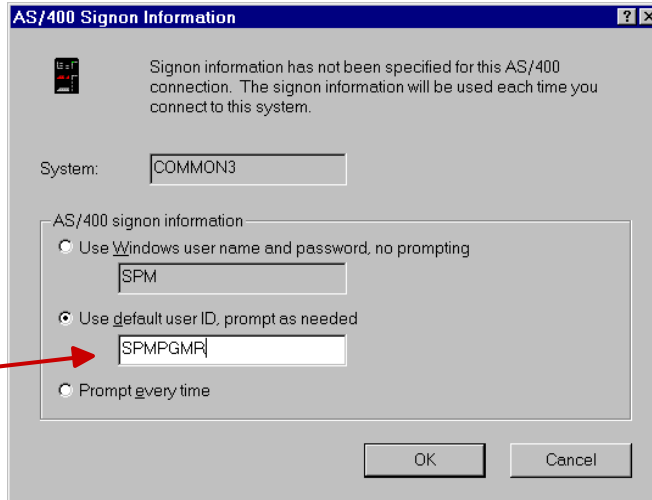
AS/400 Signon Information

?

X

Signon information has not been specified for this AS/400 connection. The signon information will be used each time you connect to this system.

System: COMMON3

AS/400 signon information

Use Windows user name and password, no prompting

SPM

Use default user ID, prompt as needed

SPMPGMR

Prompt every time

OK

Cancel